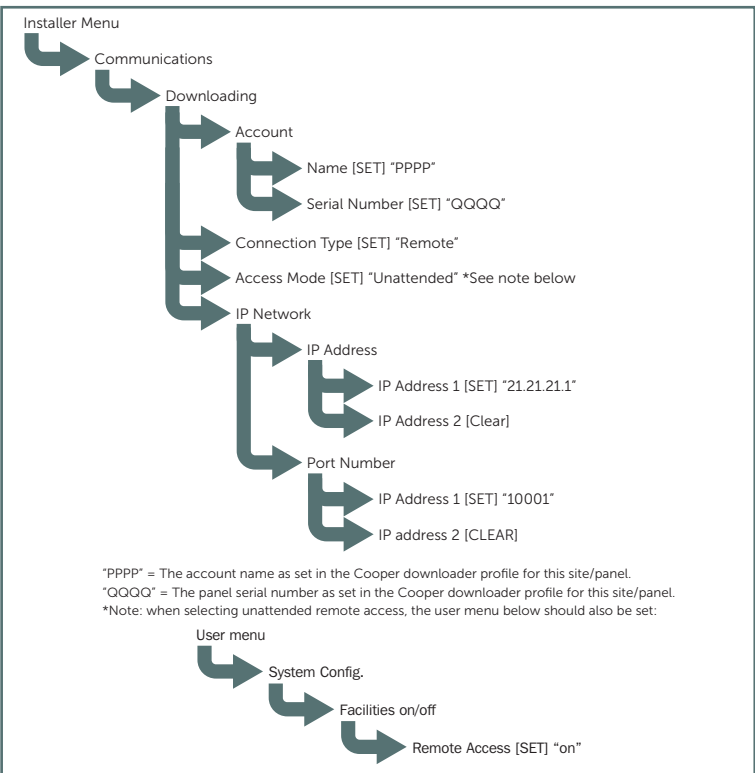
Installer Menu

Communications

Downloading

Account

Name [SET] "PPPP"

Serial Number [SET] "QQQQ"

Connection Type [SET] "Remote"

Access Mode [SET] "Unattended" *See note below

IP Network

IP Address

IP Address 1 [SET] "21.21.21.1"

IP Address 2 [Clear]

Port Number

IP Address 1 [SET] "10001"

IP address 2 [CLEAR]

"PPPP" = The account name as set in the Cooper downloader profile for this site/panel.
"QQQQ" = The panel serial number as set in the Cooper downloader profile for this site/panel.
*Note: when selecting unattended remote access, the user menu below should also be set:

User menu

System Config.

Facilities on/off

Remote Access [SET] "on"